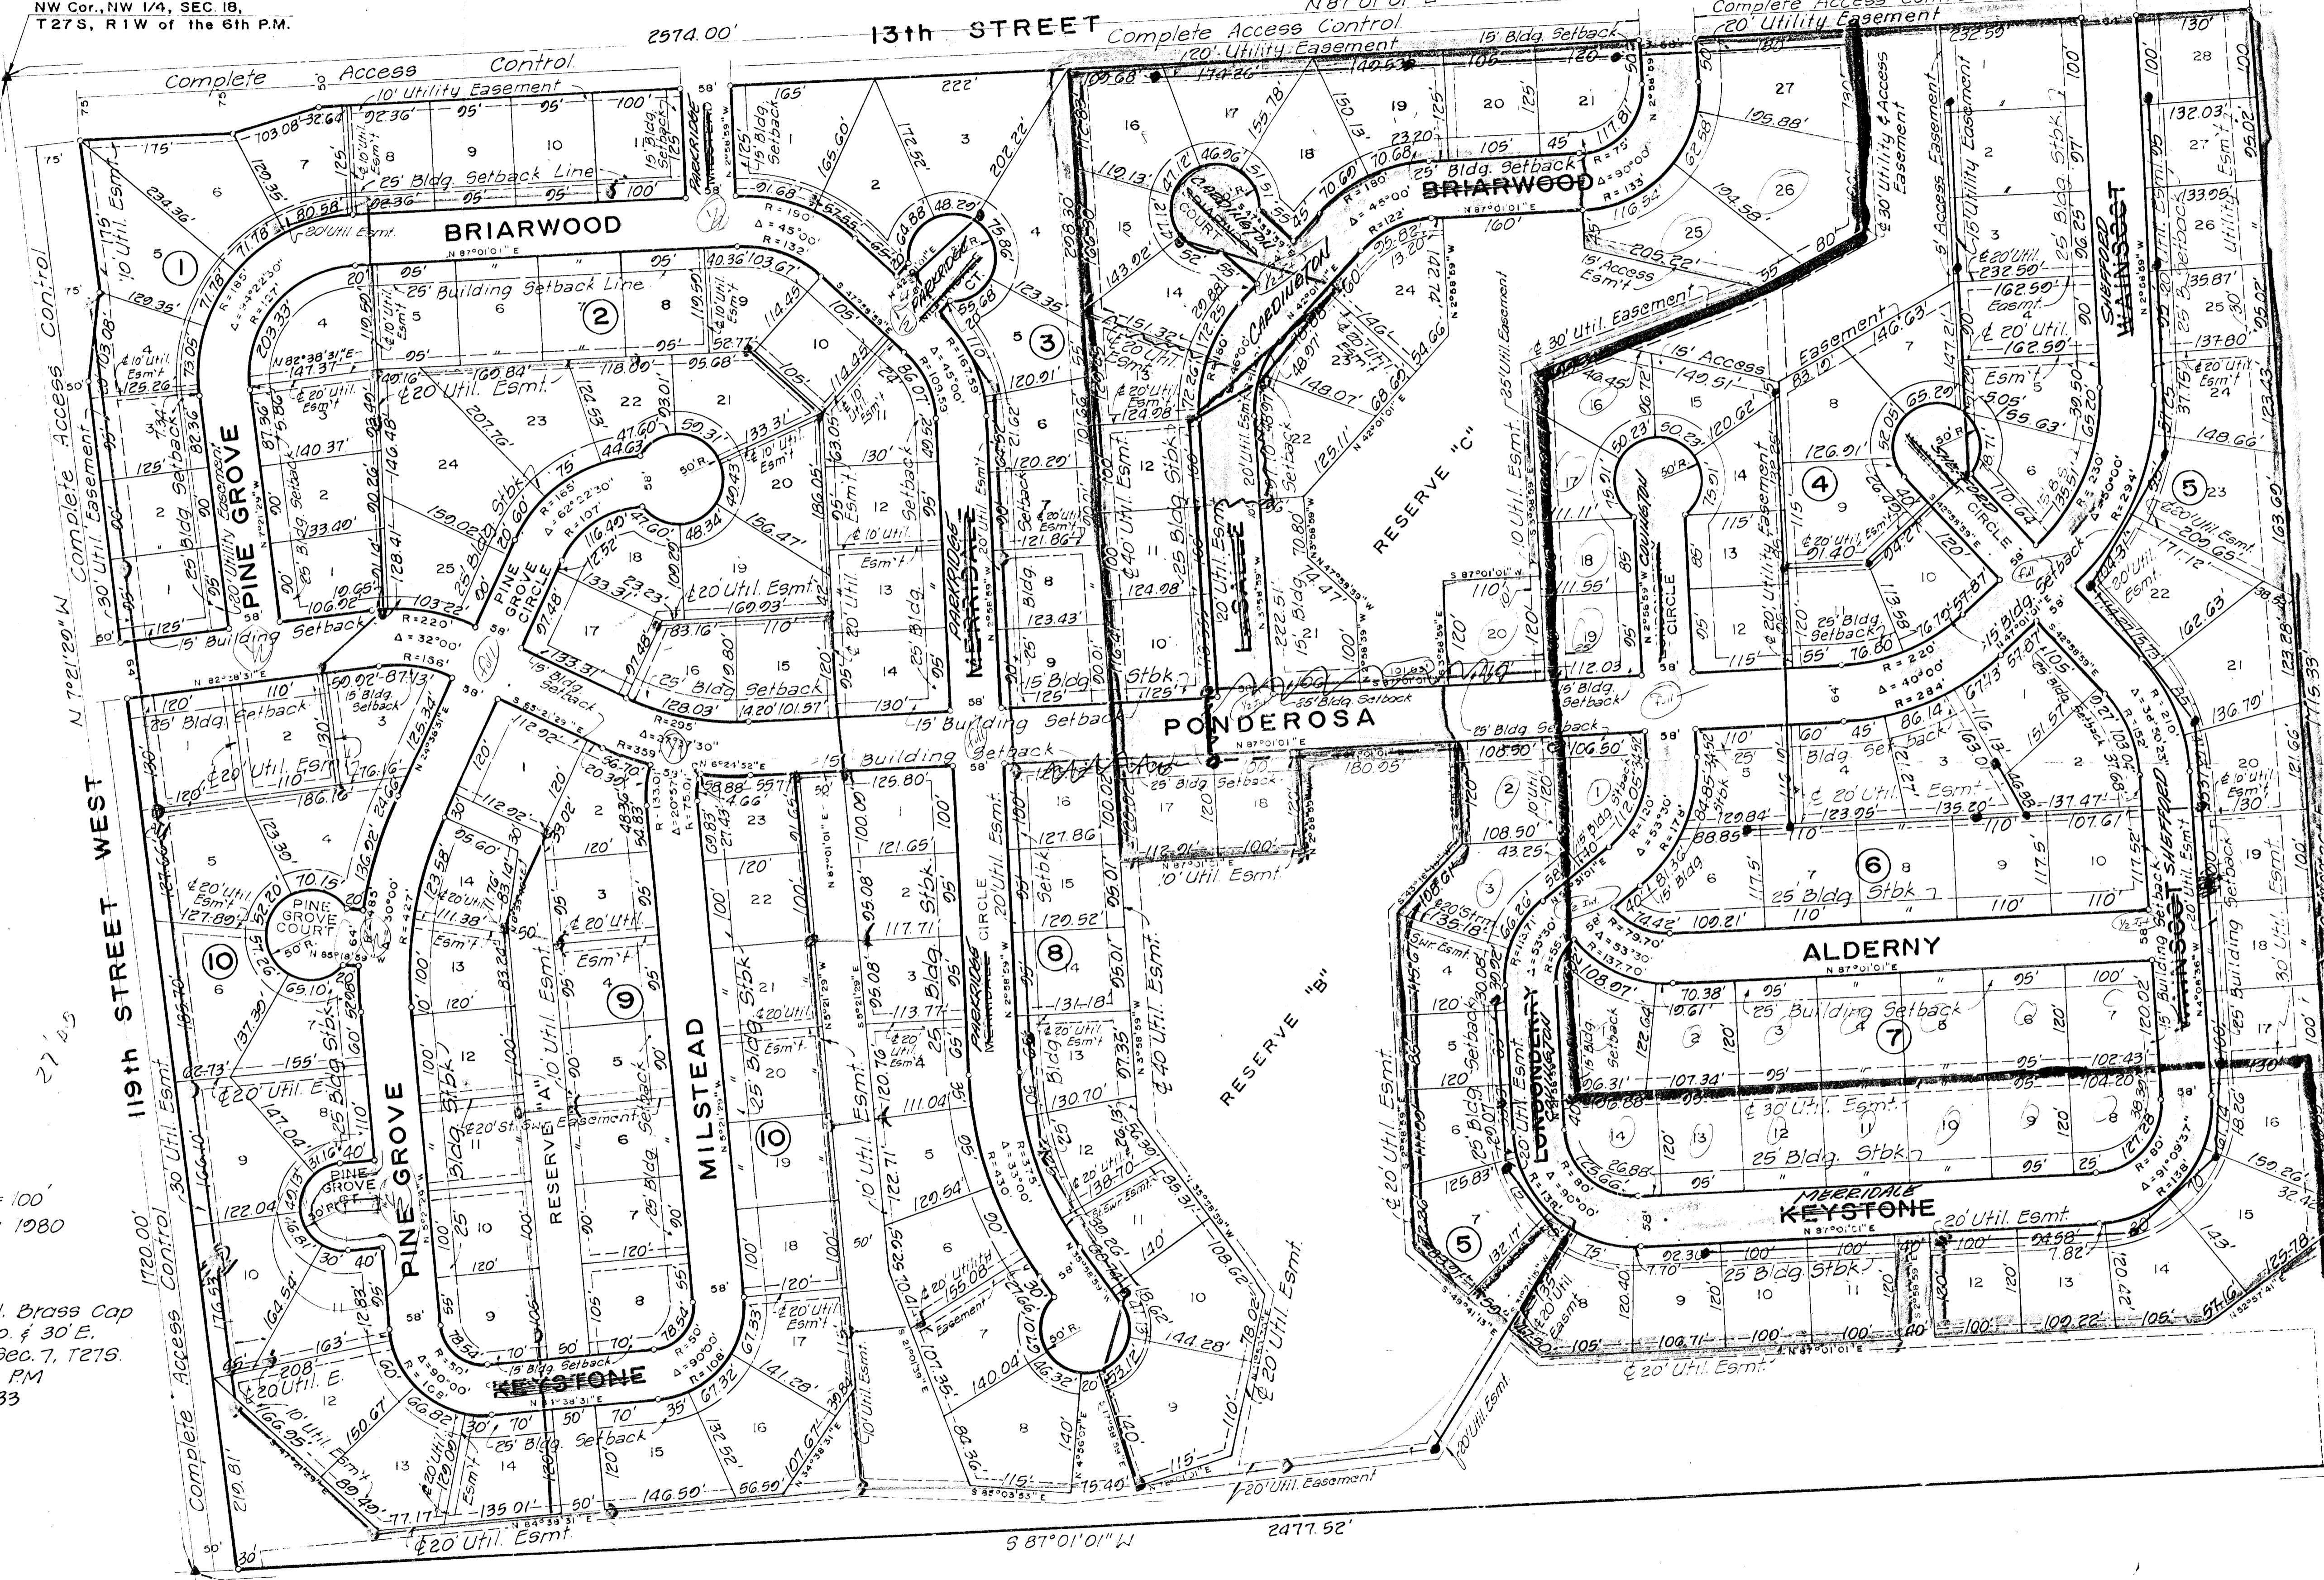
NW Cor., NW 1/4, SEC. 18, T27S, R1W of the 6th P.M.

2574.00'

13th STREET

Complete Access Control

20' Utility Easement

Complete Access Control

10' Utility Easement

Complete Access Control

20' Utility Easement

BRIARWOOD

BRIARWOOD

25' Bldg. Setback Line

25' Building Setback Line

PINE GROVE

PINE GROVE CIRCLE

PINE GROVE COURT

PINE GROVE CT.

PINE GROVE

PARKRIDGE

PARKRIDGE CT.

CARDINGTON COURT

CARDINGTON

RESERVE "C"

RESERVE "B"

RESERVE "A"

PONDEROSA

MILSTEAD

MERRIDALE

PARKRIDGE CIRCLE

COVINGTON CIRCLE

ALDERNY

KEYSTONE

MERRIDALE

KEYSTONE

LONDONDERRY

SHEFFORD

SHEFFORD

SHEFFORD CIRCLE

119th STREET WEST

Complete Access Control

N 7°21'20" W

15' Building Setback

15' Building Setback

2477.52'

S 87°01'01" W

20' Util. Easement

20' Util. Esmt.

30' Util. Esmt.

1720.00'

= 100'
1980

Brass Cap
& 30' E.
Sec. 7, T27S.
P.M.
33

1 2 3 4 5 6 7 8 9 10